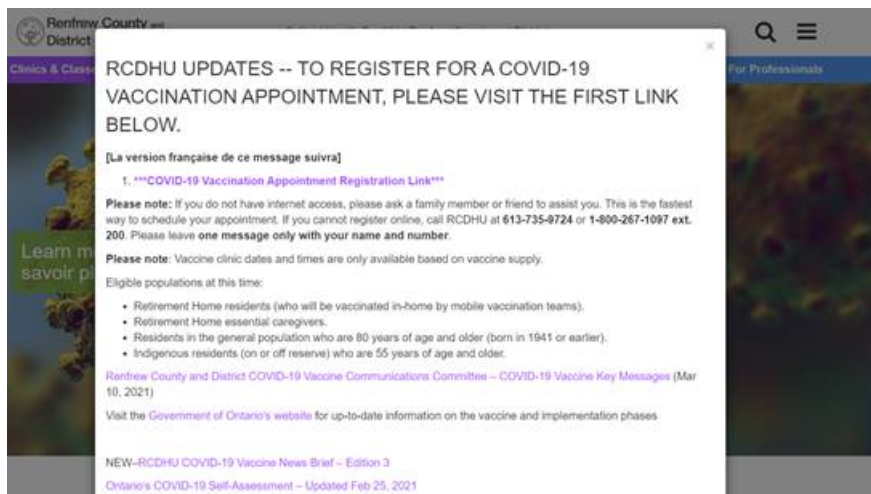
Renfrew County and District

Clinics & Class

For Professionals

Learn m savoir pl

×

RCDHU UPDATES -- TO REGISTER FOR A COVID-19 VACCINATION APPOINTMENT, PLEASE VISIT THE FIRST LINK BELOW.

[La version française de ce message suivra]

1. ***COVID-19 Vaccination Appointment Registration Link***

Please note: If you do not have internet access, please ask a family member or friend to assist you. This is the fastest way to schedule your appointment. If you cannot register online, call RCDHU at 613-735-8724 or 1-800-267-1097 ext. 200. Please leave one message only with your name and number.

Please note: Vaccine clinic dates and times are only available based on vaccine supply.

Eligible populations at this time:

- Retirement Home residents (who will be vaccinated in-home by mobile vaccination teams).
- Retirement Home essential caregivers.
- Residents in the general population who are 80 years of age and older (born in 1941 or earlier).
- Indigenous residents (on or off reserve) who are 55 years of age and older.

Renfrew County and District COVID-19 Vaccine Communications Committee – COVID-19 Vaccine Key Messages (Mar 10, 2021)

Visit the Government of Ontario's website for up-to-date information on the vaccine and implementation phases

NEW–RCDHU COVID-19 Vaccine News Brief – Edition 3

Ontario's COVID-19 Self-Assessment – Updated Feb 25, 2021